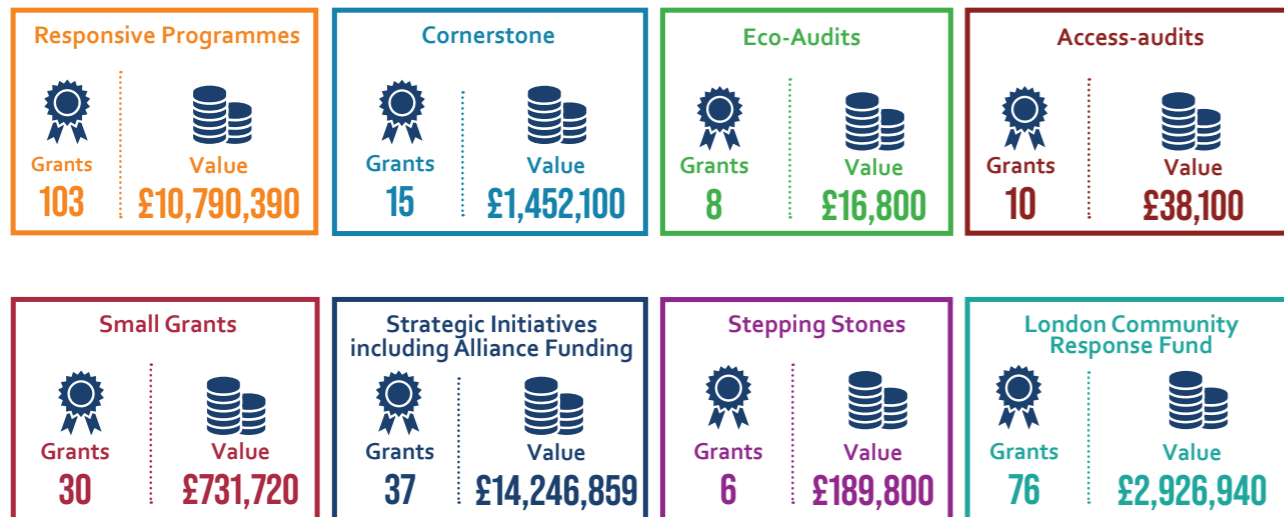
Responsive Programmes
Grants
103
Value
£10,790,390

Cornerstone
Grants
15
Value
£1,452,100

Eco-Audits
Grants
8
Value
£16,800

Access-audits
Grants
10
Value
£38,100

Small Grants
Grants
30
Value
£731,720

Strategic Initiatives including Alliance Funding
Grants
37
Value
£14,246,859

Stepping Stones
Grants
6
Value
£189,800

London Community Response Fund
Grants
76
Value
£2,926,940